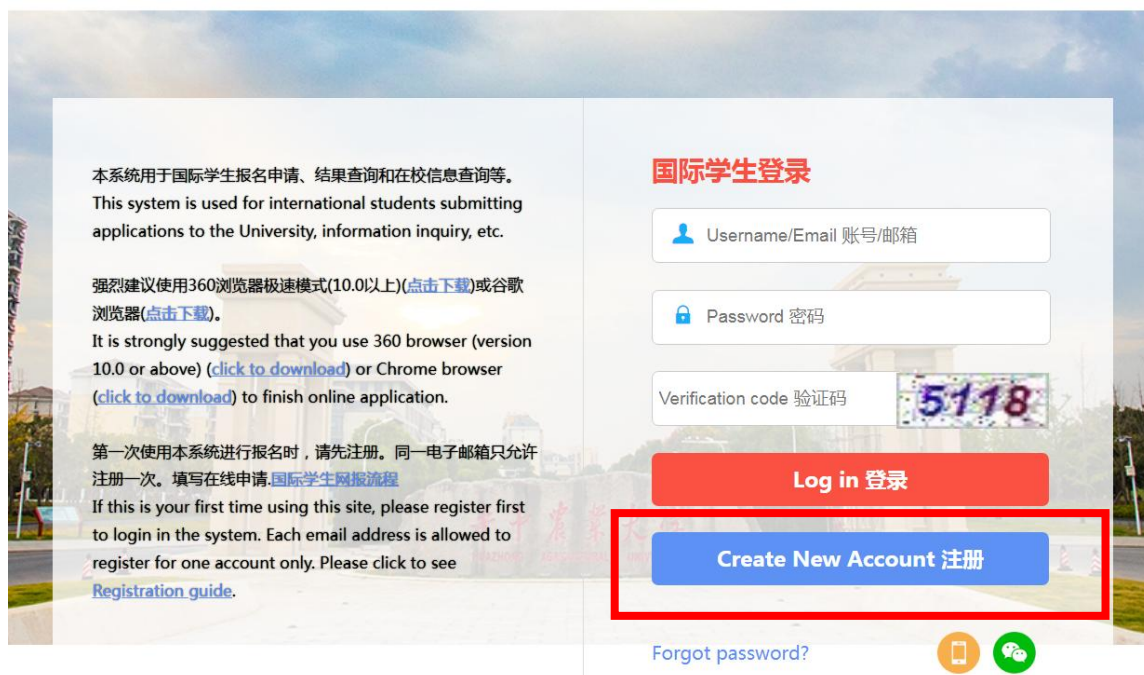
本系统用于国际学生报名申请、结果查询和在校信息查询等。
This system is used for international students submitting applications to the University, information inquiry, etc.

强烈建议使用360浏览器极速模式(10.0以上)(点击下载)或谷歌浏览器(点击下载)。
It is strongly suggested that you use 360 browser (version 10.0 or above) (click to download) or Chrome browser (click to download) to finish online application.

第一次使用本系统进行报名时，请先注册。同一电子邮箱只允许注册一次。填写在线申请.国际学生网报流程
If this is your first time using this site, please register first to login in the system. Each email address is allowed to register for one account only. Please click to see Registration guide.

国际学生登录

Username/Email 账号/邮箱

Password 密码

Verification code 验证码

5118

Log in 登录

Create New Account 注册

Forgot password?